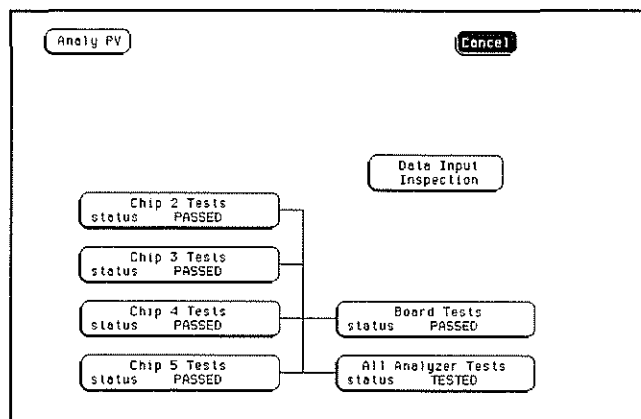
Analy PV

Cancel

Data Input Inspection

Chip 2 Tests
status PASSED

Chip 3 Tests
status PASSED

Chip 4 Tests
status PASSED

Board Tests
status PASSED

Chip 5 Tests
status PASSED

All Analyzer Tests
status TESTED